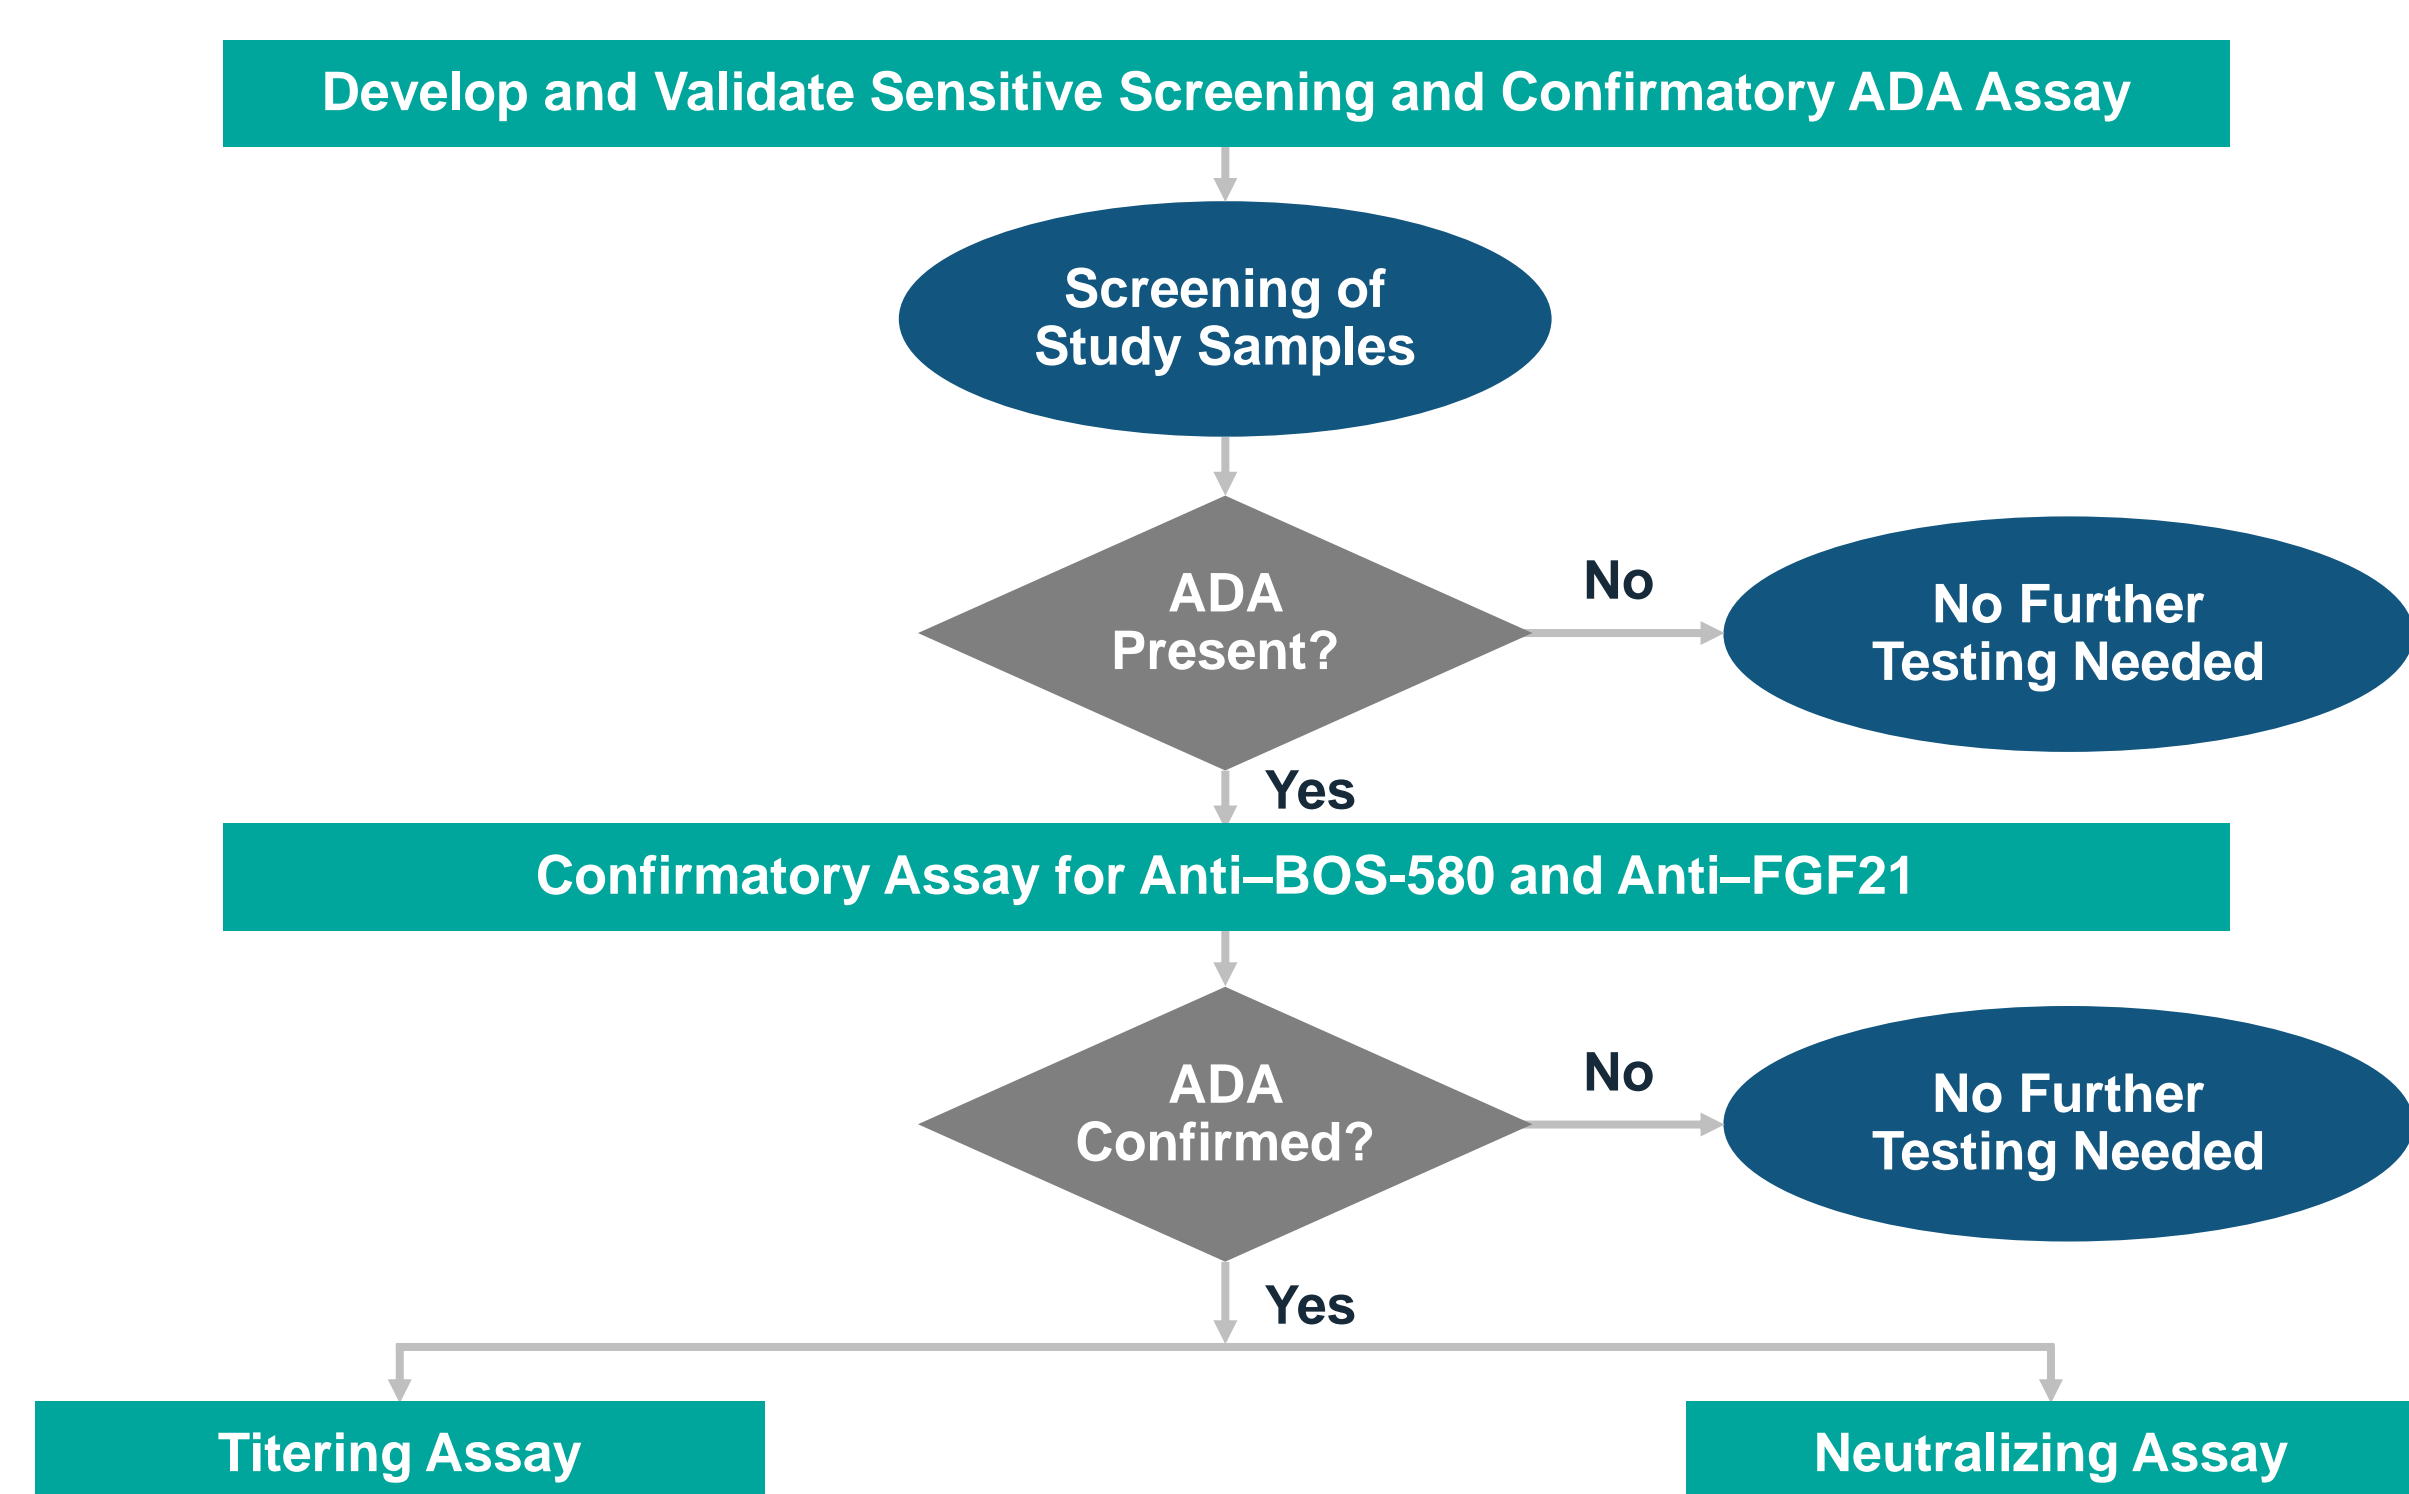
Develop and Validate Sensitive Screening and Confirmatory ADA Assay

Screening of Study Samples

ADA Present?

No

No Further Testing Needed

Yes

Confirmatory Assay for Anti–BOS-580 and Anti–FGF21

ADA Confirmed?

No

No Further Testing Needed

Yes

Titering Assay

Neutralizing Assay